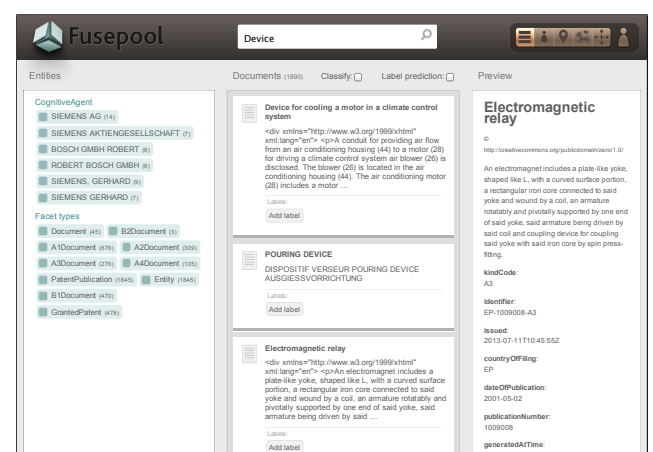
Fusepool

Device

Entities

CognitiveAgent

SIEMENS AG (14)

SIEMENS AKTIENGESELLSCHAFT (7)

BOSCH GMBH ROBERT (6)

ROBERT BOSCH GMBH (6)

SIEMENS, GERHARD (6)

SIEMENS GERHARD (7)

Facet types

Document (45)

B2Document (3)

A1Document (676)

A2Document (309)

A3Document (276)

A4Document (105)

PatentPublication (1845)

Entity (1845)

B1Document (470)

GrantedPatent (478)

Documents (1890) Classify: Label prediction:

Device for cooling a motor in a climate control system

<div xmlns="http://www.w3.org/1999/xhtml" xml:lang="en"> <p>A conduit for providing air flow from an air conditioning housing (44) to a motor (28) for driving a climate control system air blower (26) is disclosed. The blower (26) is located in the air conditioning housing (44). The air conditioning motor (28) includes a motor ...

Labels:

Add label

POURING DEVICE

DISPOSITIF VERSEUR POURING DEVICE AUSGIESSVORRICHTUNG

Labels:

Add label

Electromagnetic relay

<div xmlns="http://www.w3.org/1999/xhtml" xml:lang="en"> <p>An electromagnet includes a plate-like yoke, shaped like L, with a curved surface portion, a rectangular iron core secured to said yoke and wound by a coil, an armature rotatably and pivotally supported by one end of said yoke, said armature being driven by said ...

Labels:

Add label

Preview

Electromagnetic relay

©

http://creativecommons.org/publicdomain/zero/1.0/

An electromagnet includes a plate-like yoke, shaped like L, with a curved surface portion, a rectangular iron core secured to said yoke and wound by a coil, an armature rotatably and pivotally supported by one end of said yoke, said armature being driven by said coil and coupling device for coupling said yoke with said iron core by spin press-fitting.

kindCode:
A3

identifier:
EP-1009008-A3

issued:
2013-07-11T10:45:55Z

countryOfFiling:
EP

dateOfPublication:
2001-05-02

publicationNumber:
1009008

generatedAtTime: